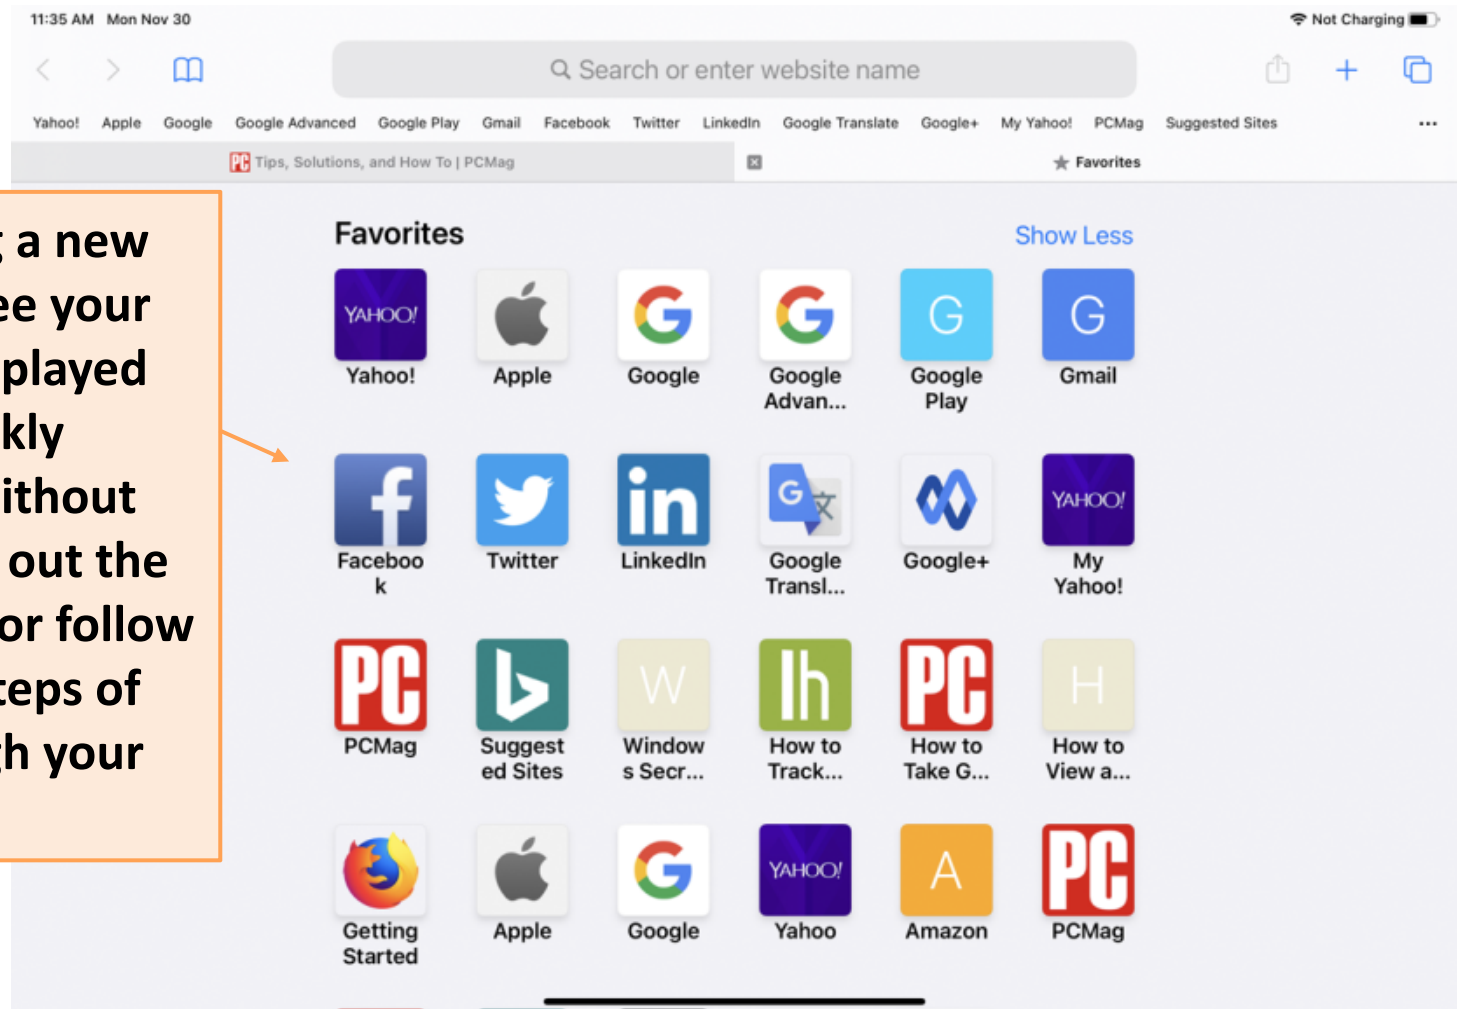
11:35 AM Mon Nov 30

Not Charging

Search or enter website name

Yahoo! Apple Google Google Advanced Google Play Gmail Facebook Twitter LinkedIn Google Translate Google+ My Yahoo! PCMag Suggested Sites

PC Tips, Solutions, and How To | PCMag

Favorites

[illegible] a new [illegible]ee your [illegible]played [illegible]kly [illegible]ithout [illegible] out the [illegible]or follow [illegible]eps of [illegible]h your

Favorites

Show Less

YAHOO!
Yahoo!

Apple

Google

Google Advan...

G
Google Play

G
Gmail

Faceboo k

Twitter

in
LinkedIn

G
Google Transl...

Google+

YAHOO!
My Yahoo!

PC
PCMag

Suggest ed Sites

W
Window s Secr...

lh
How to Track...

PC
How to Take G...

H
How to View a...

Getting Started

Apple

Google

YAHOO!
Yahoo

A
Amazon

PC
PCMag